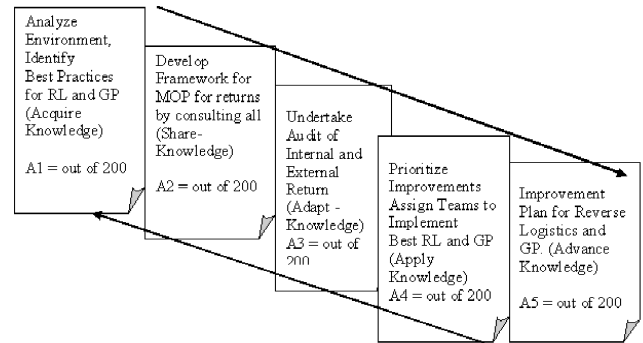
Analyze Environment, Identify Best Practices for RL and GP (Acquire Knowledge)

A1 = out of 200

Develop Framework for MOP for returns by consulting all (Share-Knowledge)

A2 = out of 200

Undertake Audit of Internal and External Return (Adapt - Knowledge)
A3 = out of 200

Prioritize Improvements Assign Teams to Implement Best RL and GP (Apply Knowledge)
A4 = out of 200

Improvement Plan for Reverse Logistics and GP. (Advance Knowledge)

A5 = out of 200